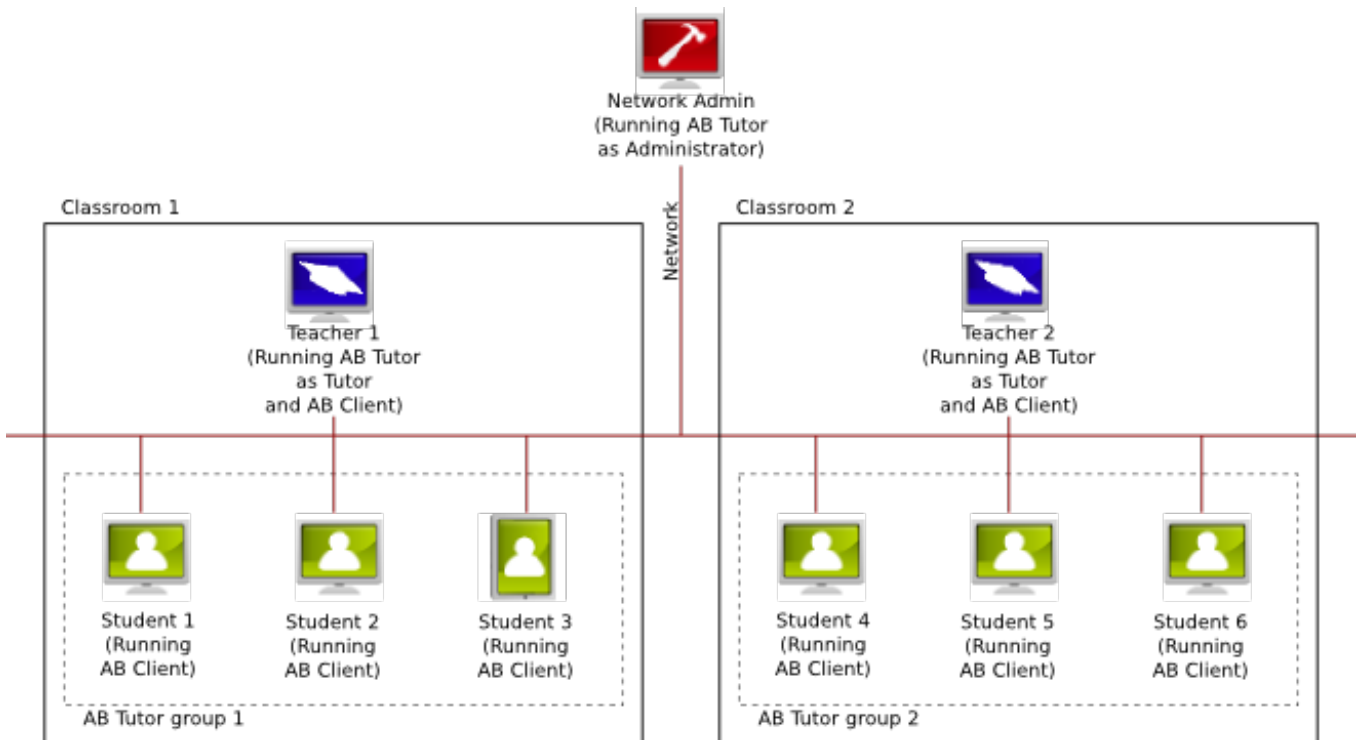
Network Admin
(Running AB Tutor
as Administrator)

Network

Classroom 1

Teacher 1
(Running AB Tutor
as Tutor
and AB Client)

Student 1
(Running
AB Client)

Student 2
(Running
AB Client)

Student 3
(Running
AB Client)

AB Tutor group 1

Classroom 2

Teacher 2
(Running AB Tutor
as Tutor
and AB Client)

Student 4
(Running
AB Client)

Student 5
(Running
AB Client)

Student 6
(Running
AB Client)

AB Tutor group 2